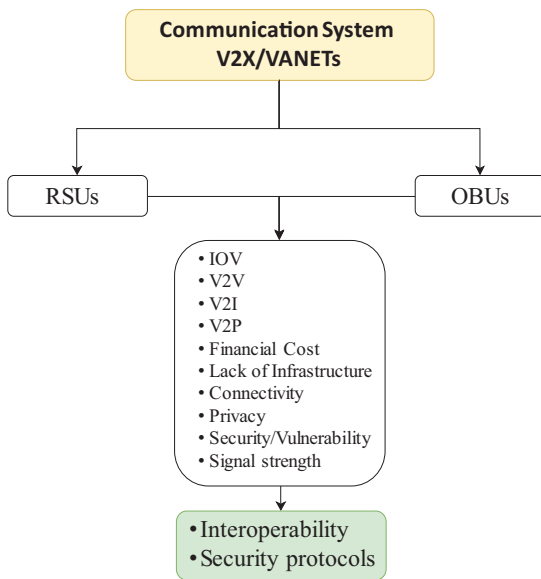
Communication System
V2X/VANETs

RSUs

OBUs

• IOV
• V2V
• V2I
• V2P
• Financial Cost
• Lack of Infrastructure
• Connectivity
• Privacy
• Security/Vulnerability
• Signal strength

• Interoperability
• Security protocols